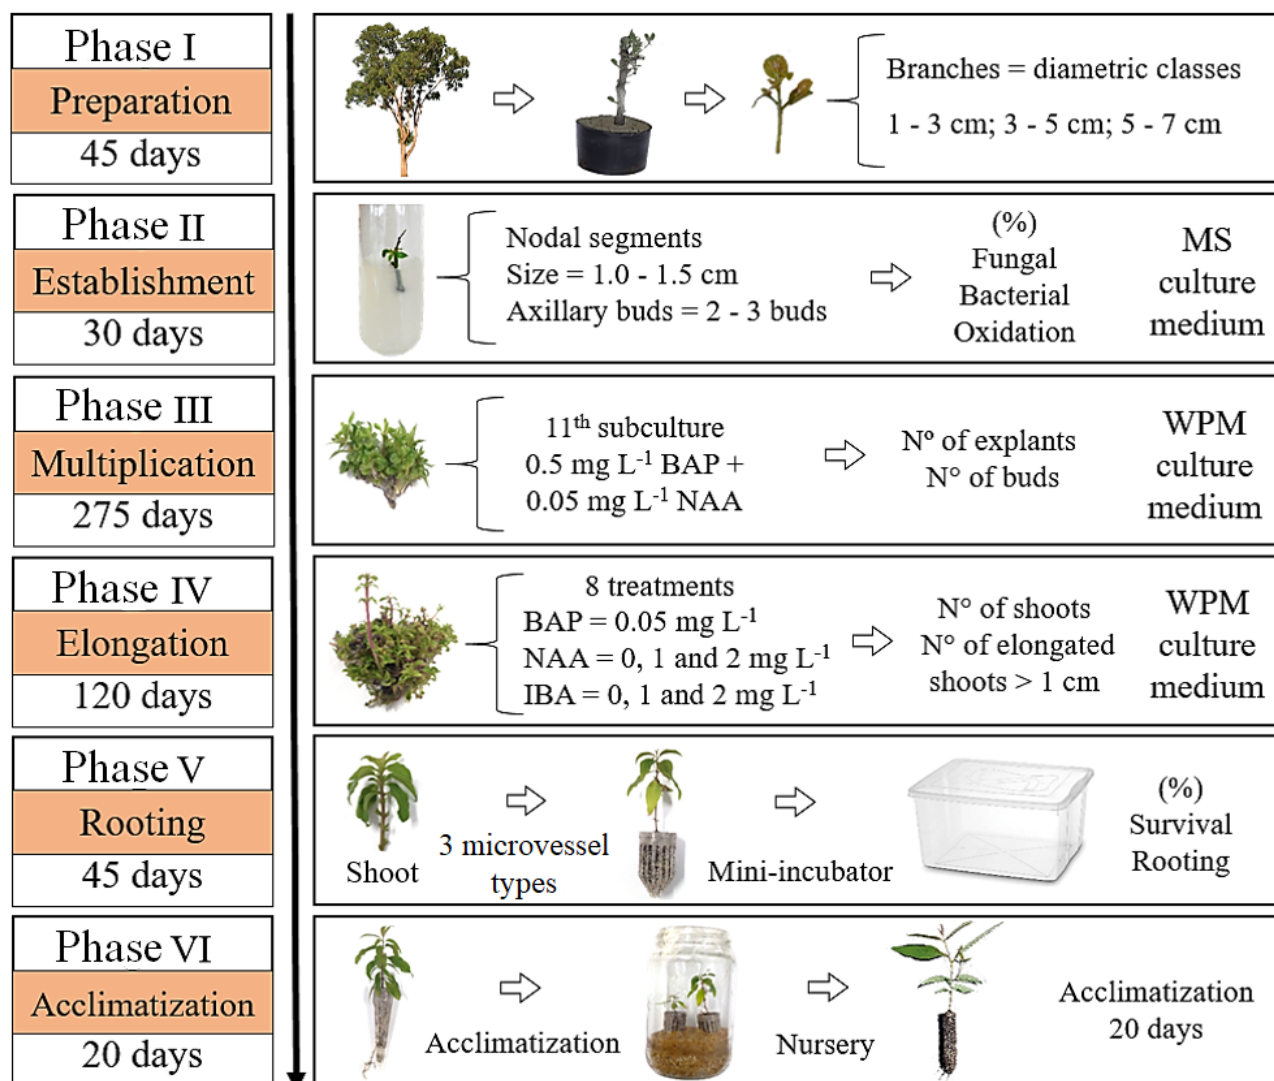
Phase I
Preparation
45 days

Branches = diametric classes
1 - 3 cm; 3 - 5 cm; 5 - 7 cm

Phase II
Establishment
30 days

Nodal segments
Size = 1.0 - 1.5 cm
Axillary buds = 2 - 3 buds

(%)
Fungal
Bacterial
Oxidation

MS
culture
medium

Phase III
Multiplication
275 days

$11^{th}$ subculture
0.5 mg $L^{-1}$ BAP +
0.05 mg $L^{-1}$ NAA

N° of explants
N° of buds

WPM
culture
medium

Phase IV
Elongation
120 days

8 treatments
BAP = 0.05 mg $L^{-1}$
NAA = 0, 1 and 2 mg $L^{-1}$
IBA = 0, 1 and 2 mg $L^{-1}$

N° of shoots
N° of elongated shoots > 1 cm

WPM
culture
medium

Phase V
Rooting
45 days

Shoot
3 microvessel types
Mini-incubator

(%)
Survival
Rooting

Phase VI
Acclimatization
20 days

Acclimatization
Nursery
Acclimatization
20 days